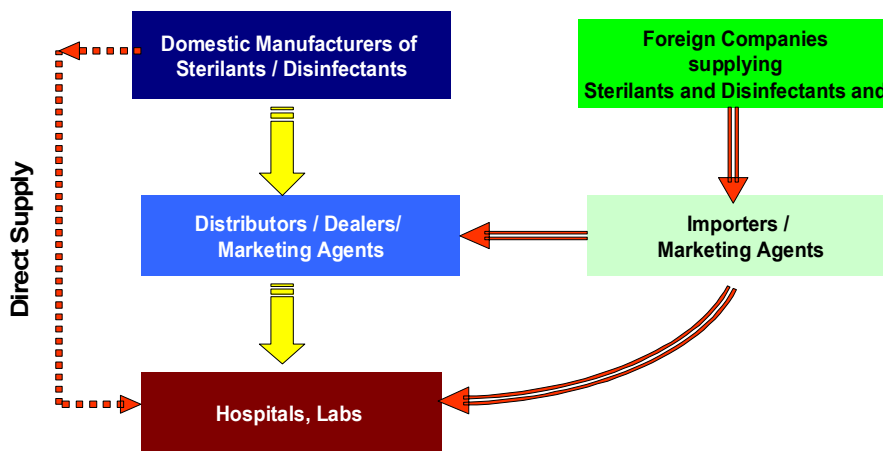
Domestic Manufacturers of Sterilants / Disinfectants

Foreign Companies supplying Sterilants and Disinfectants and

Direct Supply

Distributors / Dealers/ Marketing Agents

Importers / Marketing Agents

Hospitals, Labs